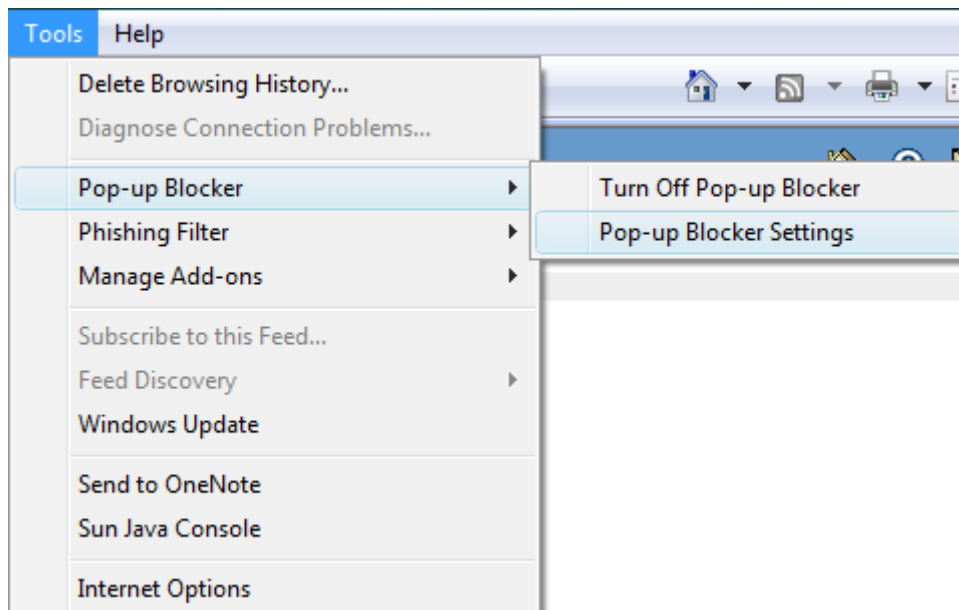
Tools Help

Delete Browsing History...
Diagnose Connection Problems...

Pop-up Blocker
Phishing Filter
Manage Add-ons

Subscribe to this Feed...
Feed Discovery
Windows Update

Send to OneNote
Sun Java Console

Internet Options

Turn Off Pop-up Blocker
Pop-up Blocker Settings